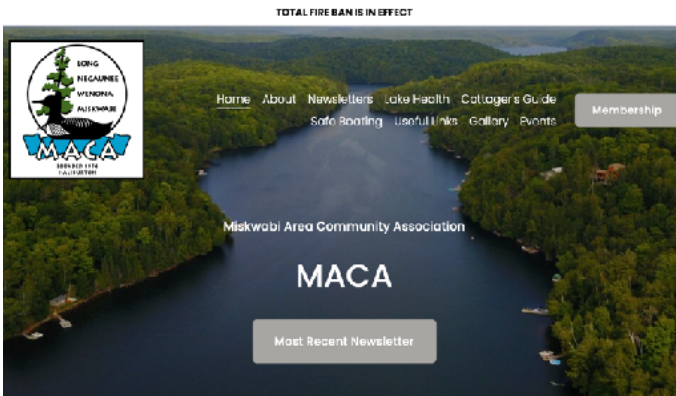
TOTAL FIRE BAN IS IN EFFECT

LONG
NEGAUNEE
WENONA
MISKWABI
MACA
FOUNDED 1978
HALIBURTON

Home About Newsletters Lake Health Cottager's Guide Safe Boating Useful Links Gallery Events

Membership

Miskwabi Area Community Association

MACA

Most Recent Newsletter